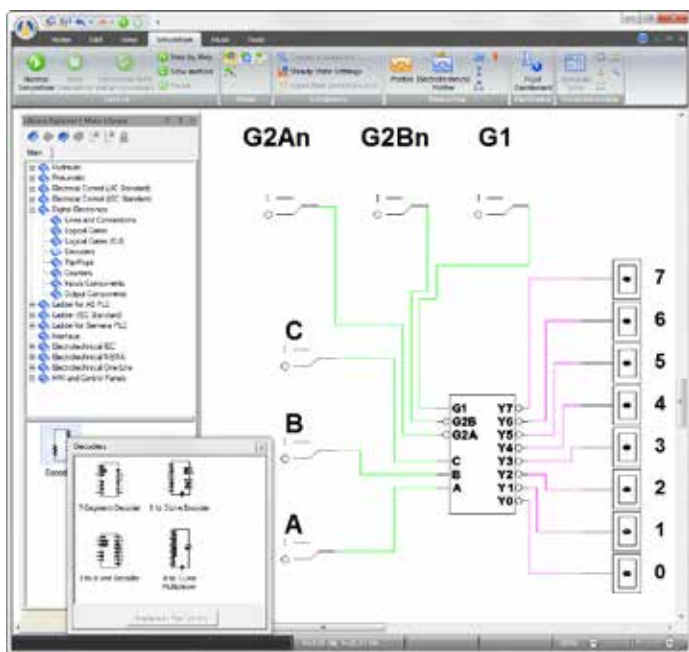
Home Edit View Simulation Insert Tools

Normal Simulation Step by Step Slow motion Pause

Steady State Settings

Library Explorer Main Library

Main

Hydraulic
Pneumatic
Electrical Control (JIC Standard)
Electrical Control (IEC Standard)
Digital Electronics
Links and Connections
Logical Gates
Logical Gates (IEC)
Decoders
Flip-Flops
Counters
Inputs Components
Output Components
Ladder for AB PLC
Ladder (IEC Standard)
Ladder for Siemens PLC
Interface
Electrotechnical IEC
Electrotechnical NEMA
Electrotechnical Directive
HMI and Control Panels

Decoders

7-Segment Decoder
5 to 32-line Decoder
3 to 8-line Decoder
4 to 1-Line Multiplexer

G2An G2Bn G1

C

B

A

G1
G2B
G2A
C
B
A

Y7
Y6
Y5
Y4
Y3
Y2
Y1
Y0

7
6
5
4
3
2
1
0